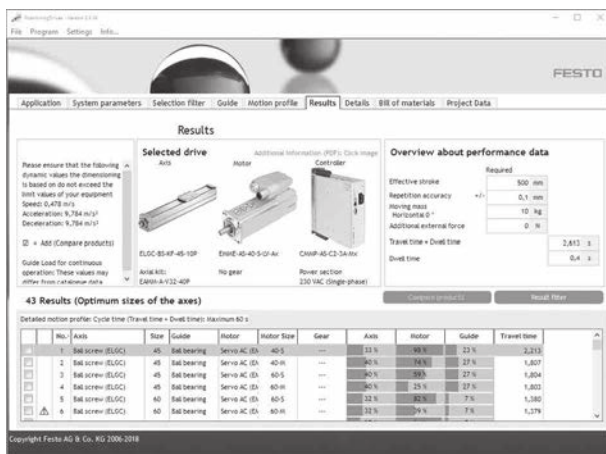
PositioningDrives - Version 2.0.0

File Program Settings Info...

FESTO

Application | System parameters | Selection filter | Guide | Motion profile | Results | Details | Bill of materials | Project Data

Results

Please ensure that the following dynamic values the dimensioning is based on do not exceed the limit values of your equipment
Speed: 0,478 m/s
Acceleration: 9,784 m/s²
Deceleration: 9,784 m/s²

☑ + Add (Compare products)

Guide Load for continuous operation: These values may differ from catalogue data

Selected drive

Additional information (PDF): Click image

Axis
ELGC-BS-KF-45-10P
Axial kit:
EAMM-A-Y32-40P

Motor
EMME-AS-40-S-LV-AS
No gear

Controller
CMMP-AS-C2-3A-M
Power section
230 VAC (Single-phase)

Overview about performance data

Required

| | | | |
|---|---|---|---|
| Effective stroke | | 500 | mm |
| Repetition accuracy | +/- | 0,1 | mm |
| Moving mass Horizontal 0 ° | | 10 | kg |
| Additional external force | | 0 | N |

Travel time + Dwell time 2,613 s
Dwell time 0,4 s

43 Results (Optimum sizes of the axes)

Compare products

Reset filter

Detailed motion profile: Cycle time (Travel time + Dwell time): Maximum 60 s

| | | No. | Axis | Size | Guide | Motor | Motor Size | Gear | Axis | Motor | Guide | Travel time |
|---|---|---|---|---|---|---|---|---|---|---|---|---|
| ☐ | | 1 | Ball screw (ELGC) | 45 | Ball bearing | Servo AC (EM | 40-S | --- | 33 % | 99 % | 23 % | 2,213 |
| ☐ | | 2 | Ball screw (ELGC) | 45 | Ball bearing | Servo AC (EM | 40-M | --- | 40 % | 74 % | 27 % | 1,807 |
| ☐ | | 3 | Ball screw (ELGC) | 45 | Ball bearing | Servo AC (EM | 60-S | --- | 40 % | 59 % | 27 % | 1,804 |
| ☐ | | 4 | Ball screw (ELGC) | 45 | Ball bearing | Servo AC (EM | 60-M | --- | 40 % | 25 % | 27 % | 1,803 |
| ☐ | | 5 | Ball screw (ELGC) | 60 | Ball bearing | Servo AC (EM | 60-S | --- | 32 % | 82 % | 7 % | 1,380 |
| ☐ | ⚠ | 6 | Ball screw (ELGC) | 60 | Ball bearing | Servo AC (EM | 60-M | --- | 32 % | 39 % | 7 % | 1,379 |

Copyright Festo AG & Co. KG 2006-2018